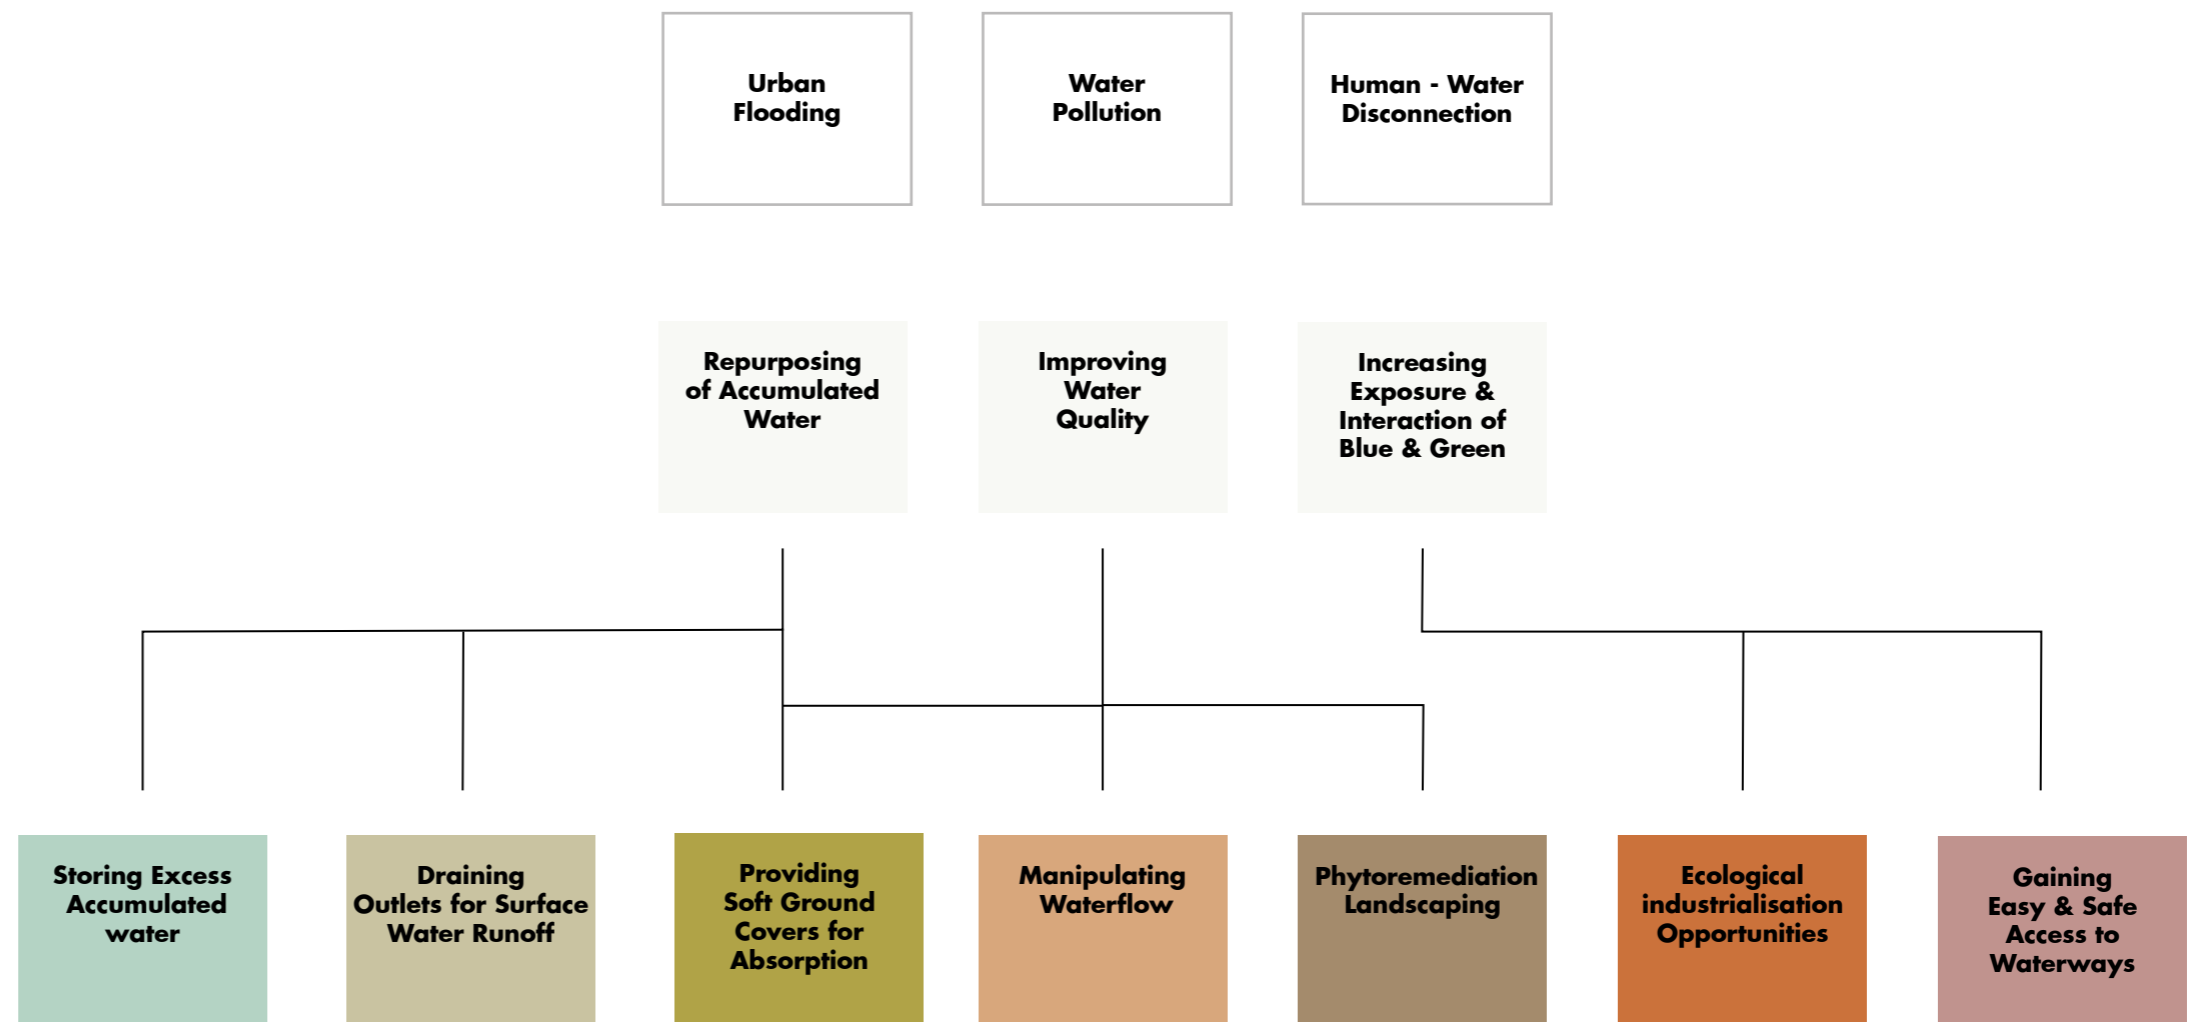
Urban Flooding

Water Pollution

Human - Water Disconnection

Repurposing of Accumulated Water

Improving Water Quality

Increasing Exposure & Interaction of Blue & Green

Storing Excess Accumulated water

Draining Outlets for Surface Water Runoff

Providing Soft Ground Covers for Absorption

Manipulating Waterflow

Phytoremediation Landscaping

Ecological industrialisation Opportunities

Gaining Easy & Safe Access to Waterways